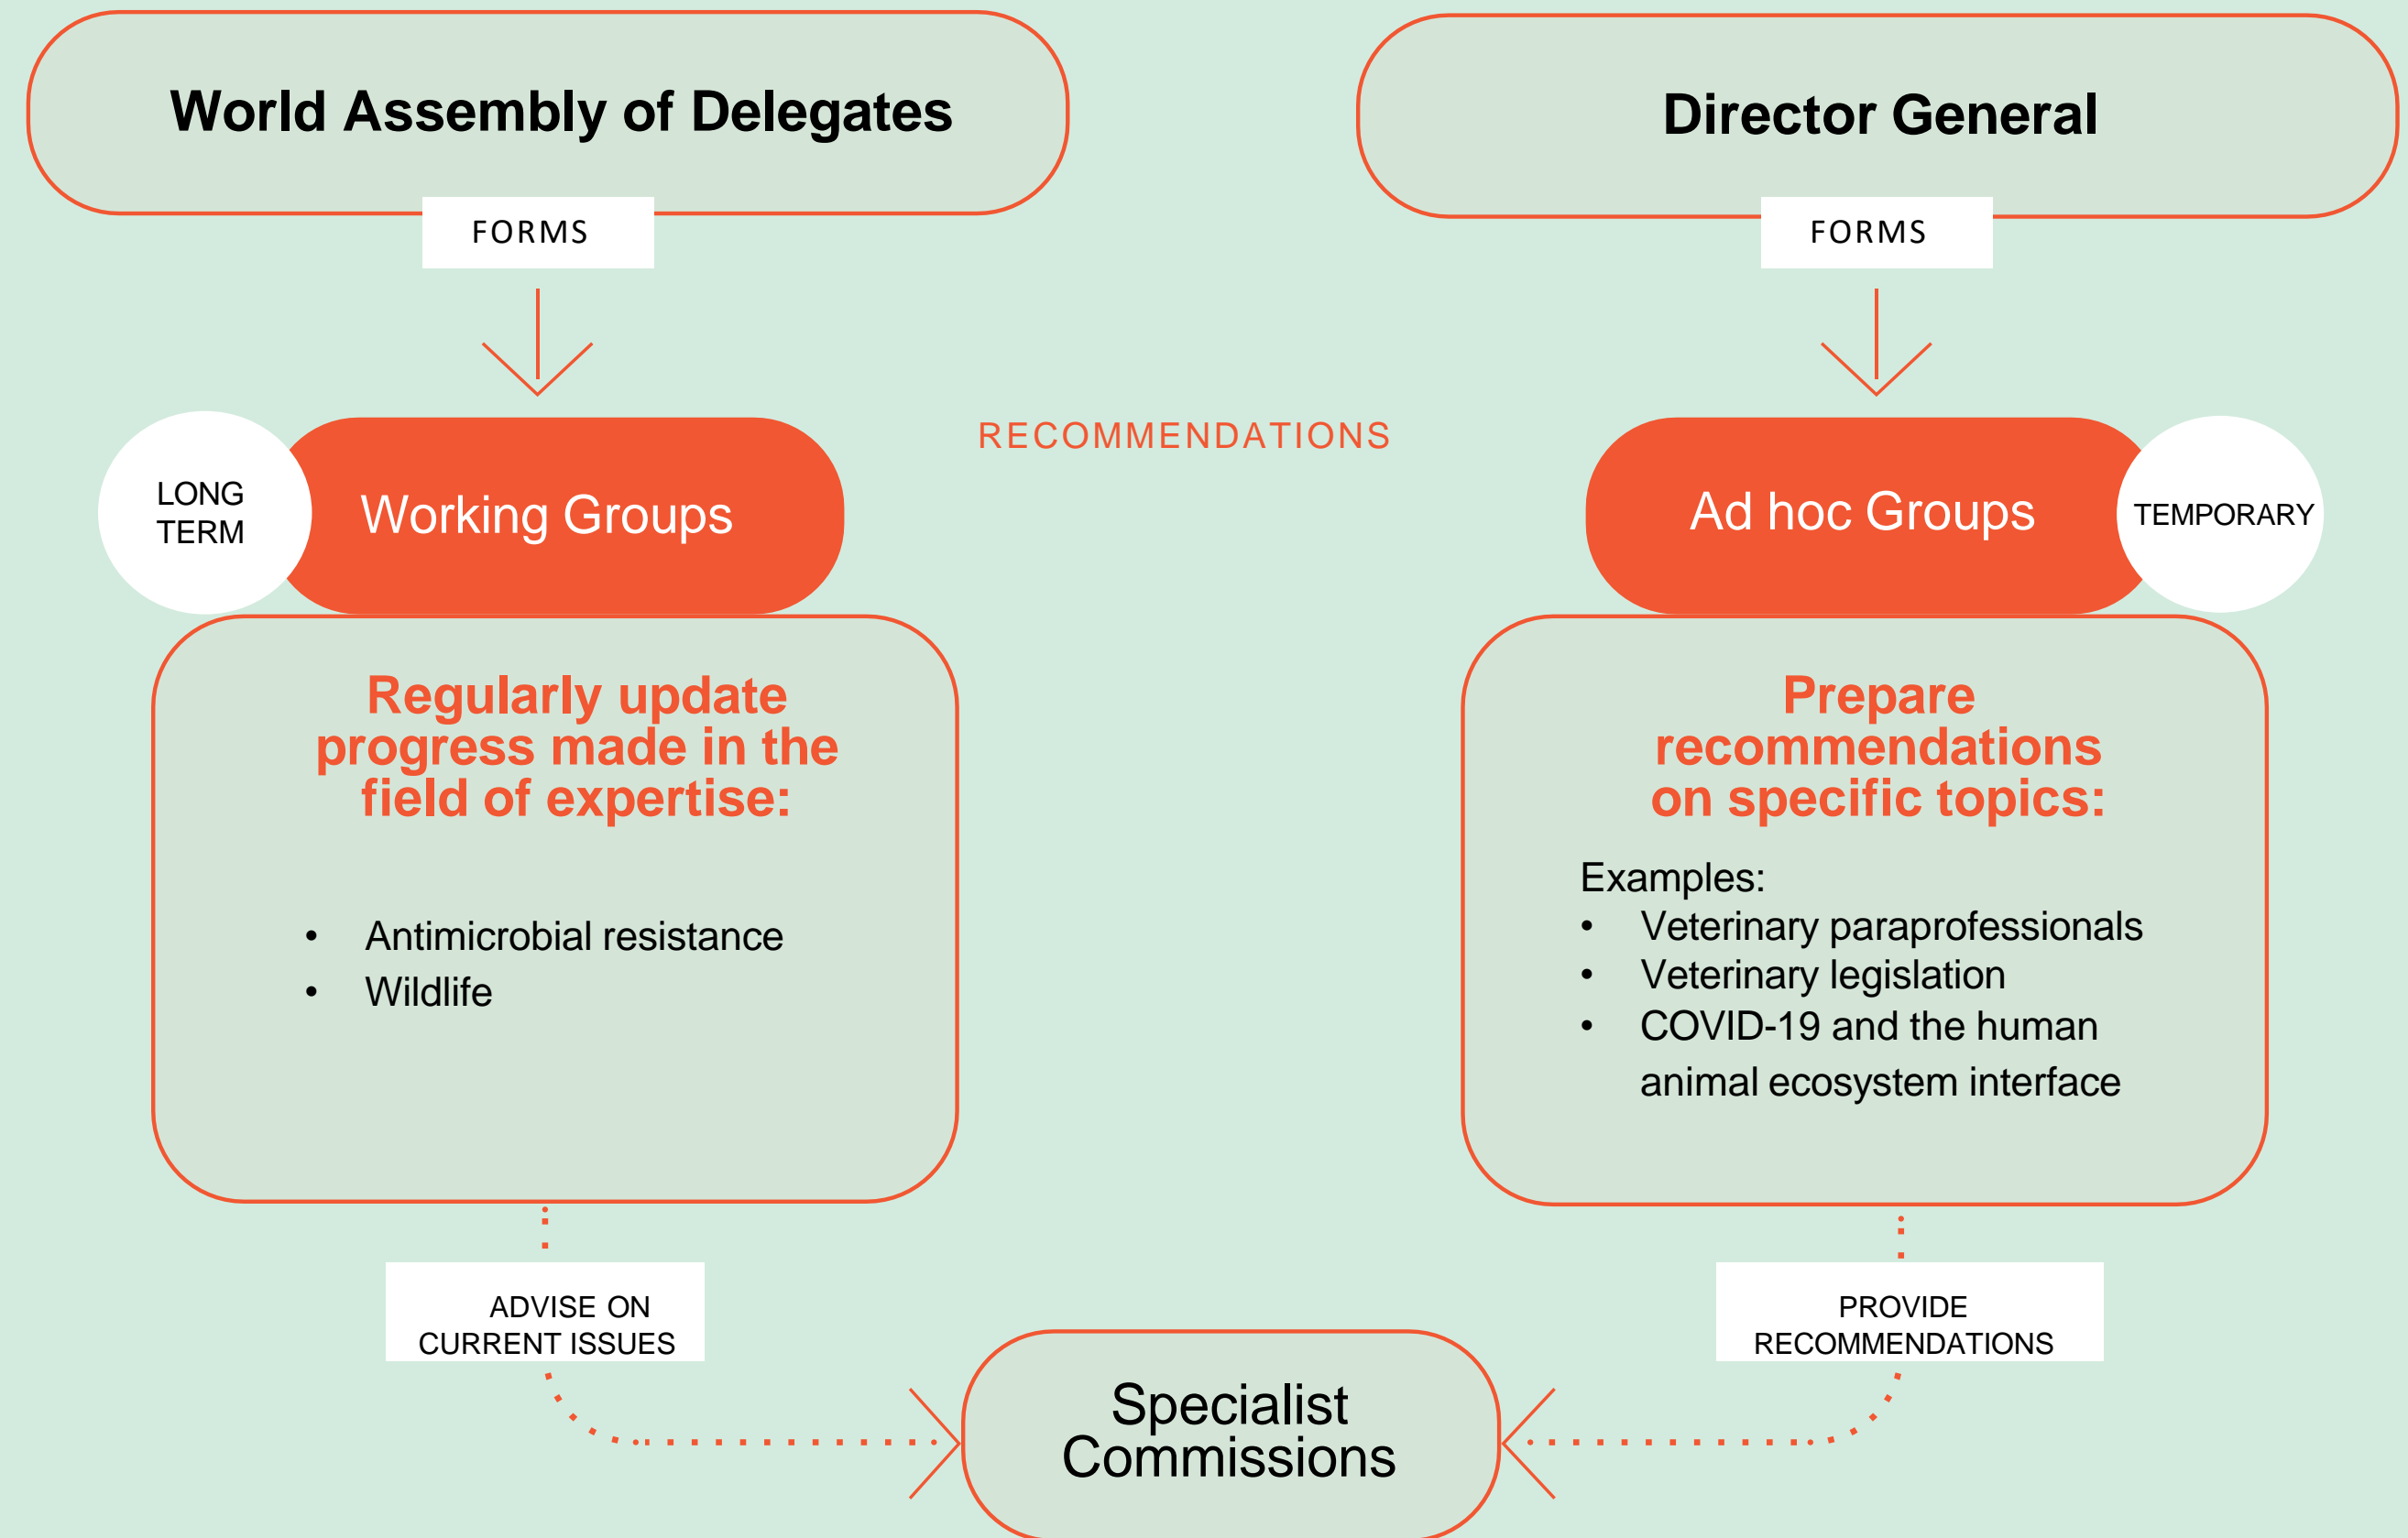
World Assembly of Delegates

FORMS

Director General

FORMS

RECOMMENDATIONS

LONG TERM

Working Groups

Ad hoc Groups

TEMPORARY

Regularly update progress made in the field of expertise:

• Antimicrobial resistance
• Wildlife

Prepare recommendations on specific topics:

Examples:
• Veterinary paraprofessionals
• Veterinary legislation
• COVID-19 and the human animal ecosystem interface

ADVISE ON CURRENT ISSUES

PROVIDE RECOMMENDATIONS

Specialist Commissions